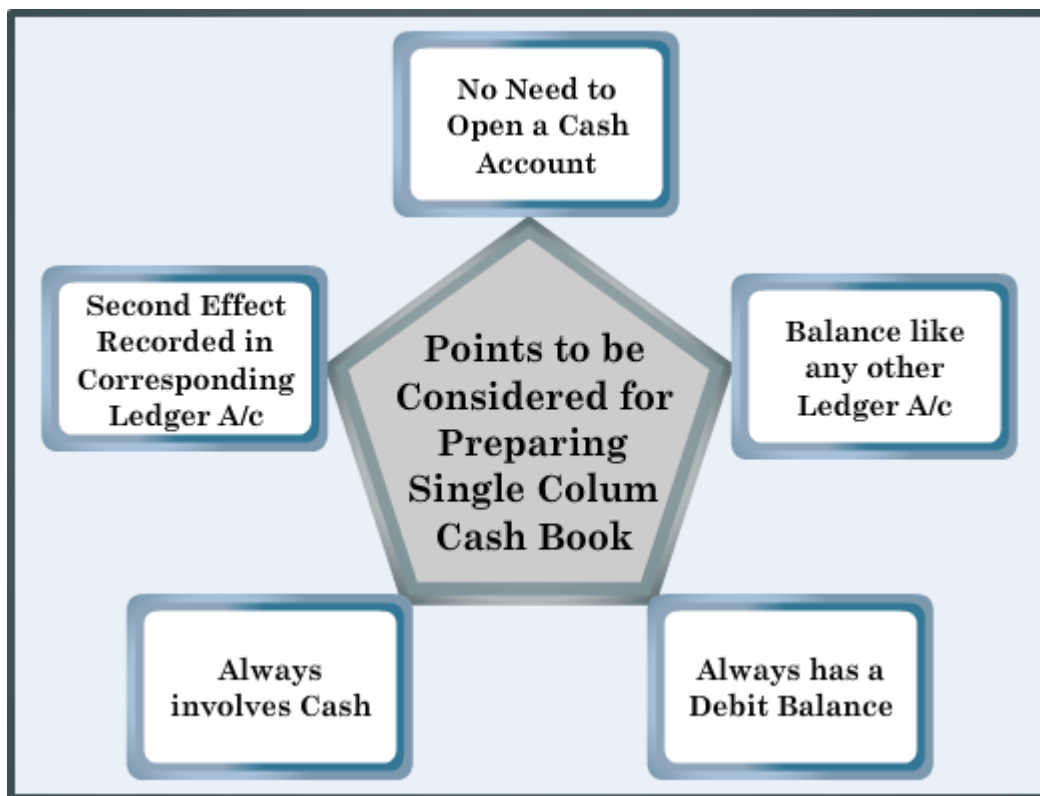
Points to be Considered for Preparing Single Colum Cash Book

No Need to Open a Cash Account

Balance like any other Ledger A/c

Always has a Debit Balance

Always involves Cash

Second Effect Recorded in Corresponding Ledger A/c